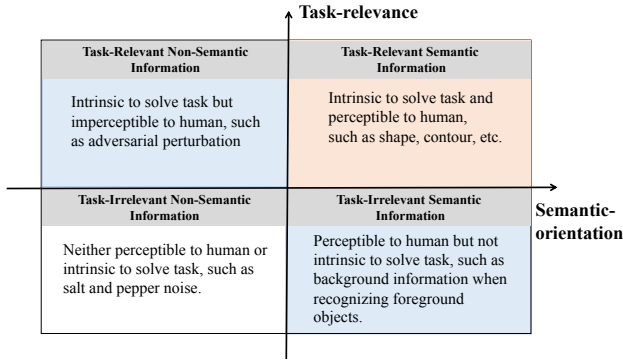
Task-relevance

Task-Relevant Non-Semantic Information

Intrinsic to solve task but imperceptible to human, such as adversarial perturbation

Task-Relevant Semantic Information

Intrinsic to solve task and perceptible to human, such as shape, contour, etc.

Task-Irrelevant Non-Semantic Information

Neither perceptible to human or intrinsic to solve task, such as salt and pepper noise.

Task-Irrelevant Semantic Information

Perceptible to human but not intrinsic to solve task, such as background information when recognizing foreground objects.

Semantic-orientation